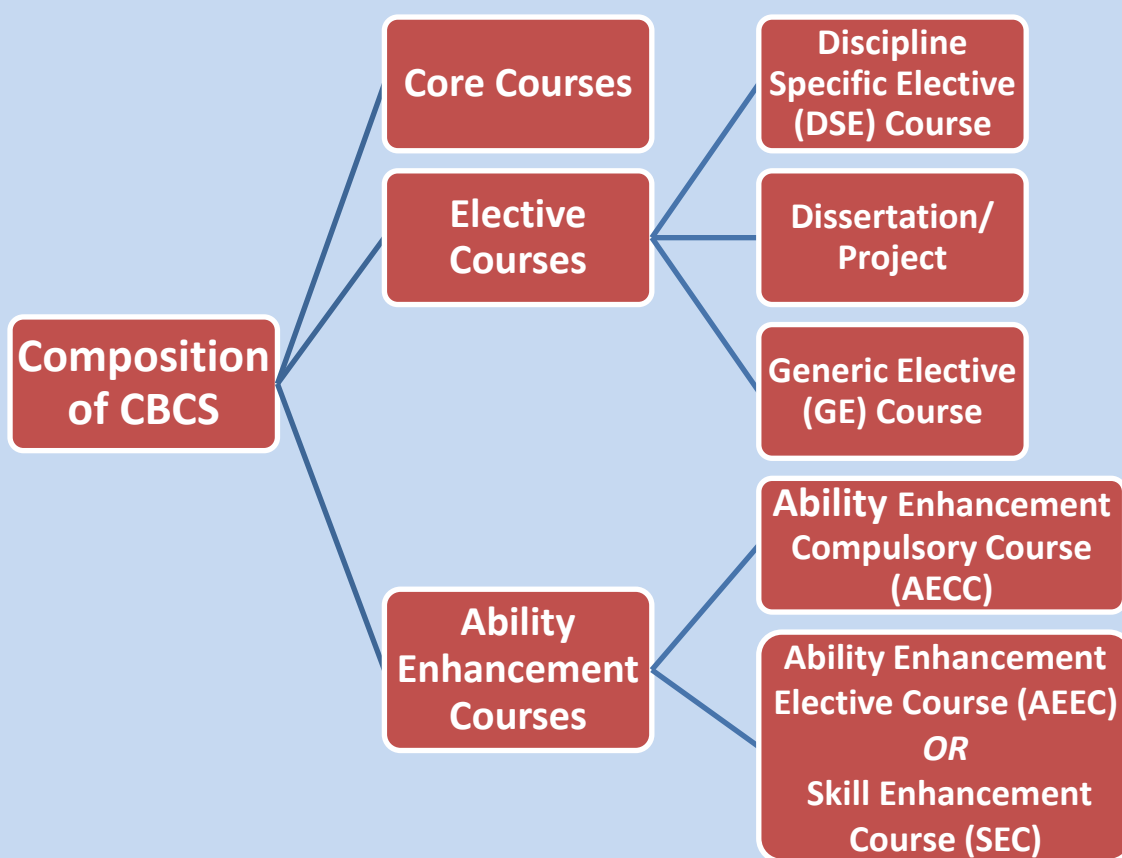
Composition of CBCS

Core Courses

Elective Courses

Discipline Specific Elective (DSE) Course

Dissertation/ Project

Generic Elective (GE) Course

Ability Enhancement Courses

Ability Enhancement Compulsory Course (AECC)

Ability Enhancement Elective Course (AEEC)
*OR*
Skill Enhancement Course (SEC)